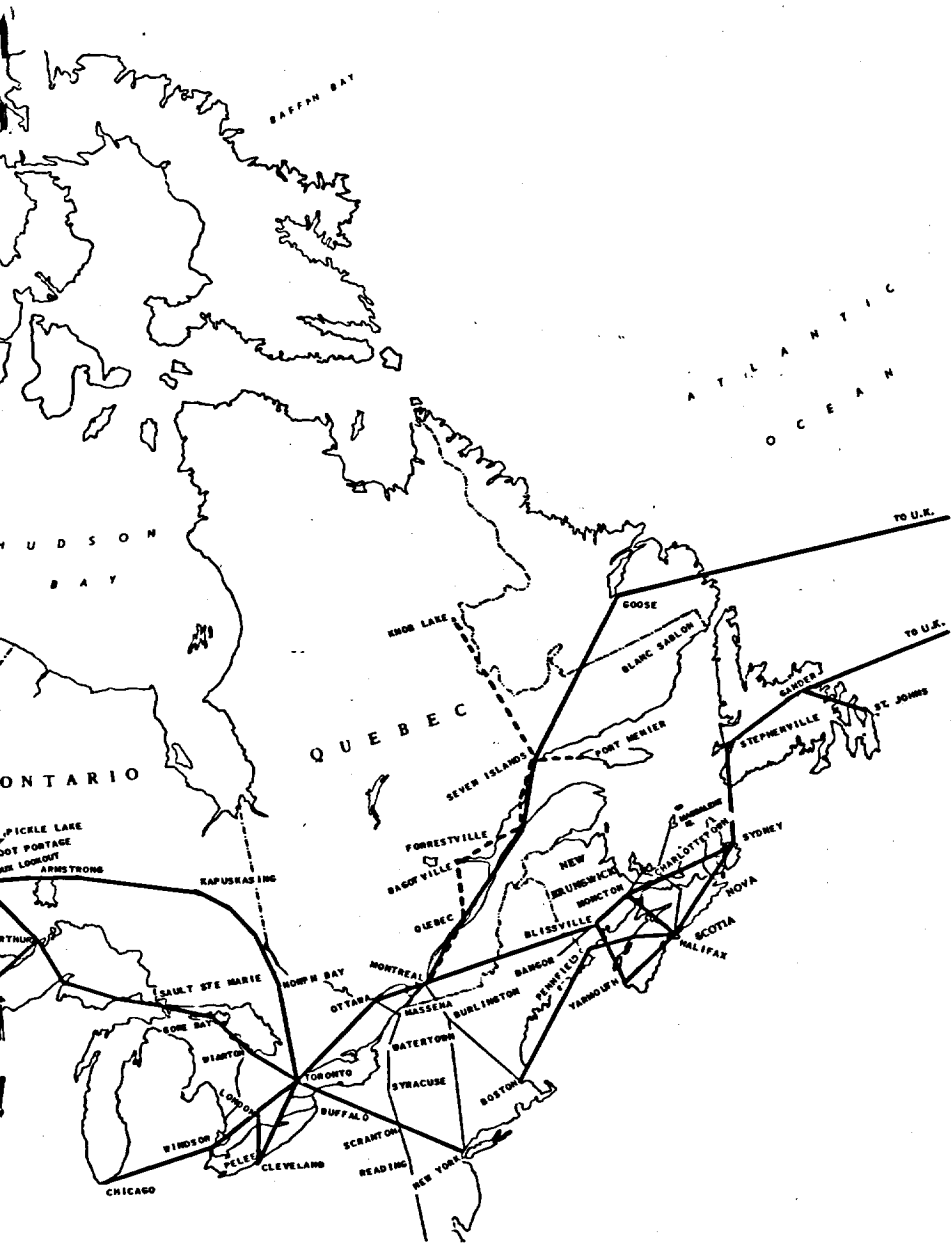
BAFFIN BAY

ATLANTIC

OCEAN

HUDSON

BAY

TO U.K.

TO U.K.

GOOSE

KNOB LAKE

BLANC SABLON

GANDER

ST. JOHNS

STEPHENVILLE

QUEBEC

PORT MENIER

SEVEN ISLANDS

ONTARIO

PICKLE LAKE

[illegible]OT PORTAGE

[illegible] LOOKOUT

ARMSTRONG

KAPUSKASING

FORRESTVILLE

BAGOTVILLE

MAGDALENE IS.

CHARLOTTETOWN

SYDNEY

NEW BRUNSWICK

MONCTON

NOVA

SCOTIA

HALIFAX

QUEBEC

BLISSVILLE

BANGOR

PENNFIELD

YARMOUTH

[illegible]RTHUR

SAULT STE MARIE

NORTH BAY

MONTREAL

OTTAWA

MASSENA

BURLINGTON

GORE BAY

WIARTON

TORONTO

WATERTOWN

SYRACUSE

BOSTON

LONDON

BUFFALO

WINDSOR

PELEE

CLEVELAND

SCRANTON

READING

NEW YORK

CHICAGO